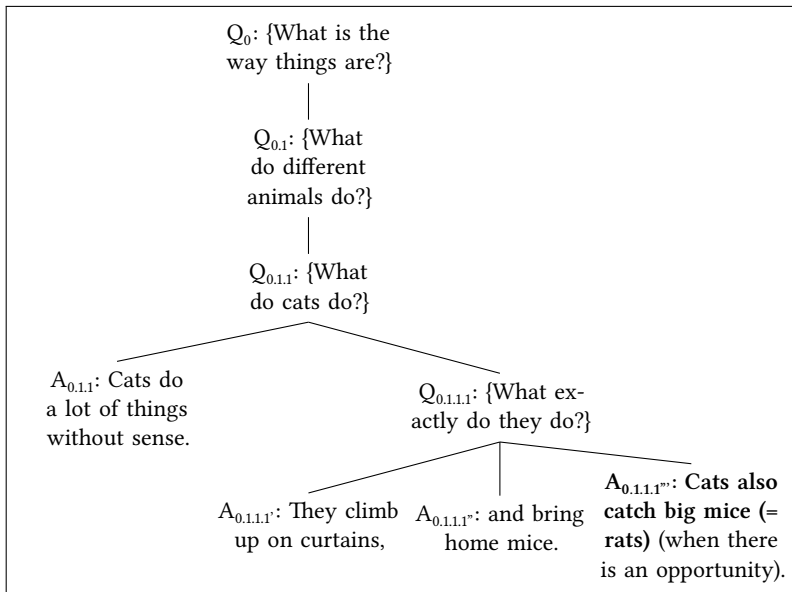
$Q_0$: {What is the way things are?}

$Q_{0.1}$: {What do different animals do?}

$Q_{0.1.1}$: {What do cats do?}

$A_{0.1.1}$: Cats do a lot of things without sense.

$Q_{0.1.1.1}$: {What exactly do they do?}

$A_{0.1.1.1'}$: They climb up on curtains,

$A_{0.1.1.1''}$: and bring home mice.

**$A_{0.1.1.1'''}$: Cats also catch big mice (= rats)** (when there is an opportunity).